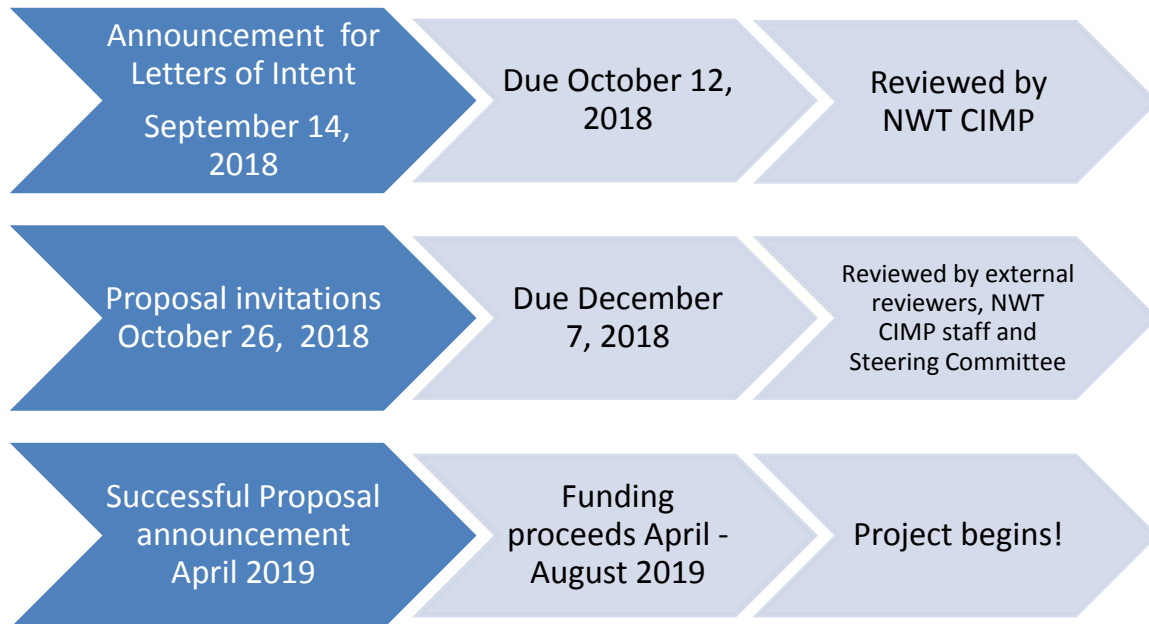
Announcement for Letters of Intent
September 14, 2018

Due October 12, 2018

Reviewed by NWT CIMP

Proposal invitations October 26, 2018

Due December 7, 2018

Reviewed by external reviewers, NWT CIMP staff and Steering Committee

Successful Proposal announcement April 2019

Funding proceeds April - August 2019

Project begins!